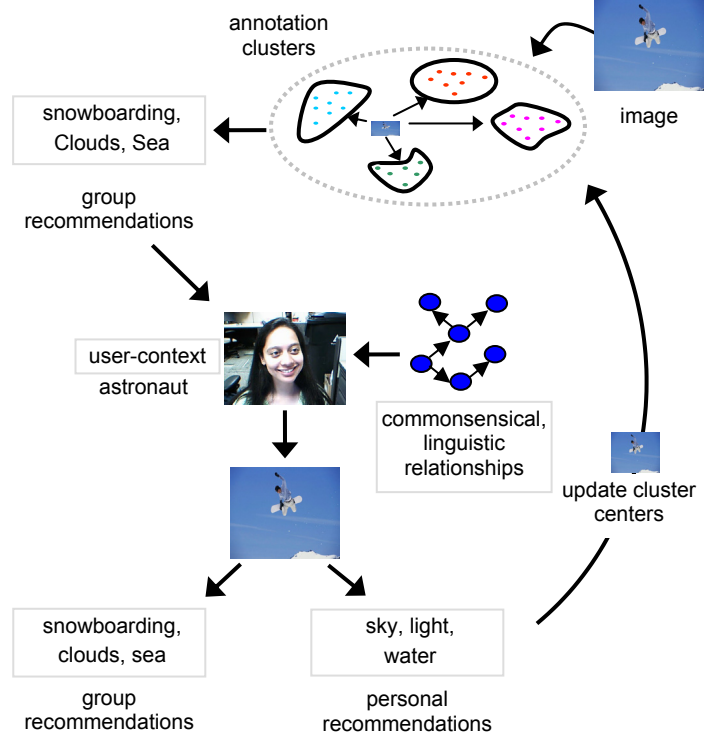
annotation clusters

image

snowboarding, Clouds, Sea

group recommendations

user-context
astronaut

commonsensical, linguistic relationships

update cluster centers

snowboarding, clouds, sea

group recommendations

sky, light, water

personal recommendations